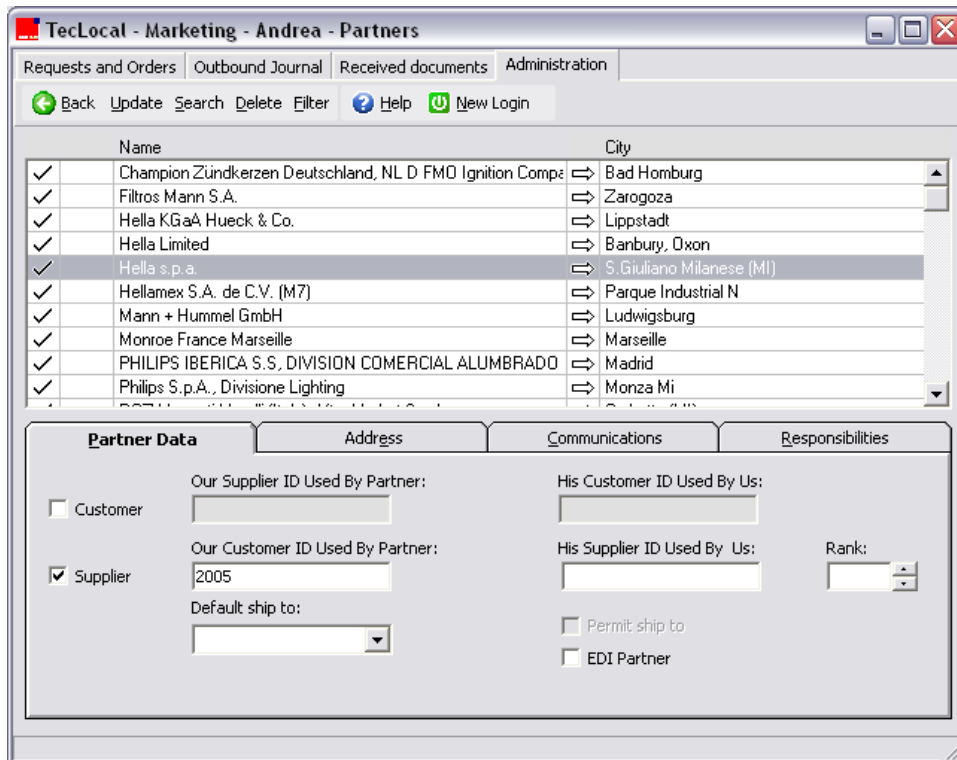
TecLocal - Marketing - Andrea - Partners

Requests and Orders | Outbound Journal | Received documents | Administration

Back Update Search Delete Filter Help New Login

| | Name | | City |
|---|---|---|---|
| ✓ | Champion Zündkerzen Deutschland, NL D FMO Ignition Compa | ⇨ | Bad Homburg |
| ✓ | Filtros Mann S.A. | ⇨ | Zarogoza |
| ✓ | Hella KGaA Hueck & Co. | ⇨ | Lippstadt |
| ✓ | Hella Limited | ⇨ | Banbury, Oxon |
| ✓ | Hella s.p.a. | ⇨ | S.Giuliano Milanese (MI) |
| ✓ | Hellamex S.A. de C.V. (M7) | ⇨ | Parque Industrial N |
| ✓ | Mann + Hummel GmbH | ⇨ | Ludwigsburg |
| ✓ | Monroe France Marseille | ⇨ | Marseille |
| ✓ | PHILIPS IBERICA S.S, DIVISION COMERCIAL ALUMBRADO | ⇨ | Madrid |
| ✓ | Philips S.p.A., Divisione Lighting | ⇨ | Monza Mi |
| | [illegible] | | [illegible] |

Partner Data | Address | Communications | Responsibilities

Customer
Our Supplier ID Used By Partner:
His Customer ID Used By Us:

Supplier
Our Customer ID Used By Partner:
2005
His Supplier ID Used By Us:
Rank:

Default ship to:

Permit ship to
EDI Partner